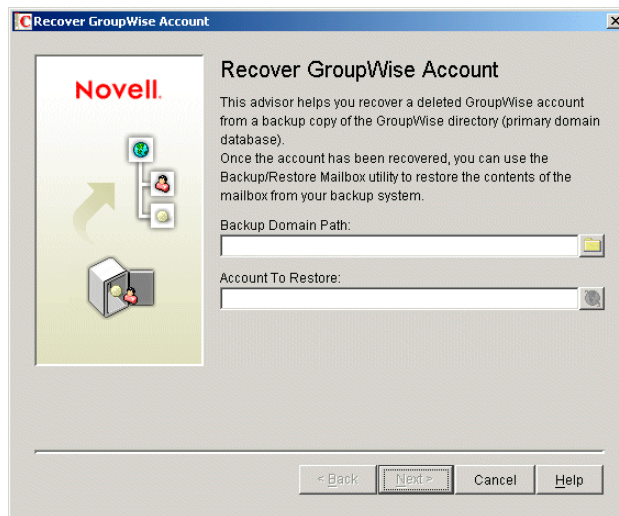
Recover GroupWise Account

Novell.

Recover GroupWise Account

This advisor helps you recover a deleted GroupWise account from a backup copy of the GroupWise directory (primary domain database).
Once the account has been recovered, you can use the Backup/Restore Mailbox utility to restore the contents of the mailbox from your backup system.

Backup Domain Path:

Account To Restore:

< Back
Next >
Cancel
Help